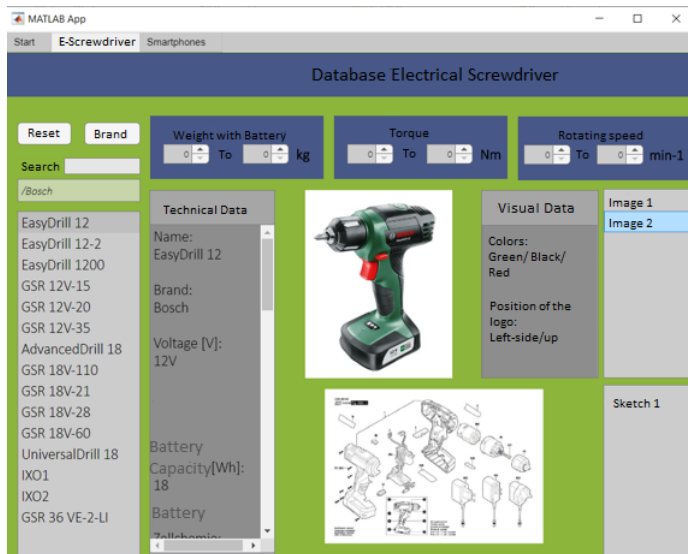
MATLAB App

Start E-Screwdriver Smartphones

Database Electrical Screwdriver

Reset Brand

Search

/Bosch

Weight with Battery
0 To 0 kg

Torque
0 To 0 Nm

Rotating speed
0 To 0 min-1

EasyDrill 12
EasyDrill 12-2
EasyDrill 1200
GSR 12V-15
GSR 12V-20
GSR 12V-35
AdvancedDrill 18
GSR 18V-110
GSR 18V-21
GSR 18V-28
GSR 18V-60
UniversalDrill 18
IXO1
IXO2
GSR 36 VE-2-LI

Technical Data

Name:
EasyDrill 12

Brand:
Bosch

Voltage [V]:
12V

Battery Capacity[Wh]:
18

Battery
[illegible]

Visual Data

Colors:
Green/ Black/ Red

Position of the logo:
Left-side/up

Image 1
Image 2

Sketch 1